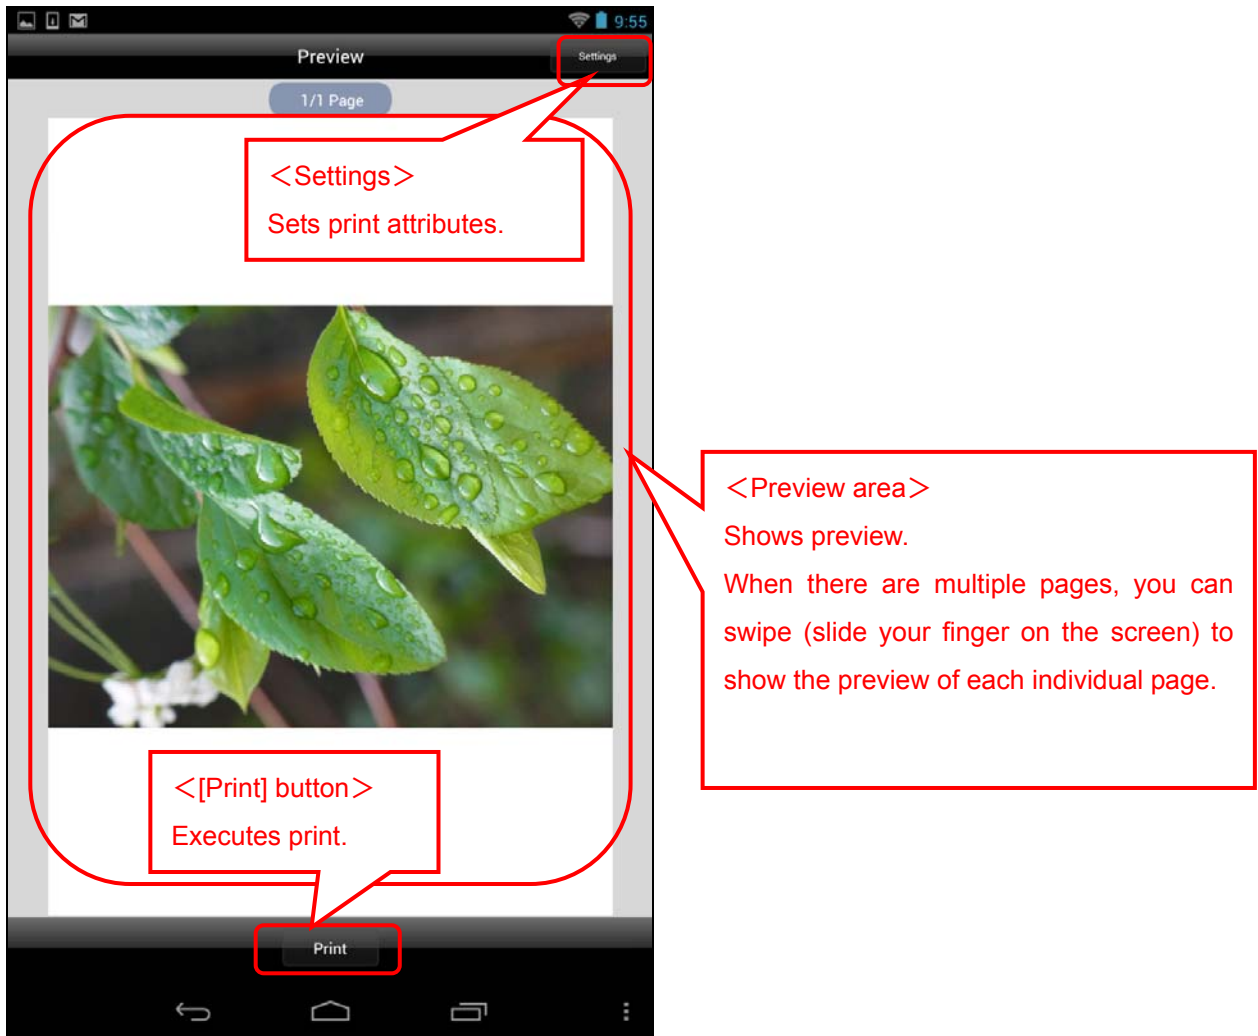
9:55

Preview

Settings

1/1 Page

＜Settings＞

Sets print attributes.

＜Preview area＞

Shows preview.

When there are multiple pages, you can swipe (slide your finger on the screen) to show the preview of each individual page.

＜[Print] button＞

Executes print.

Print